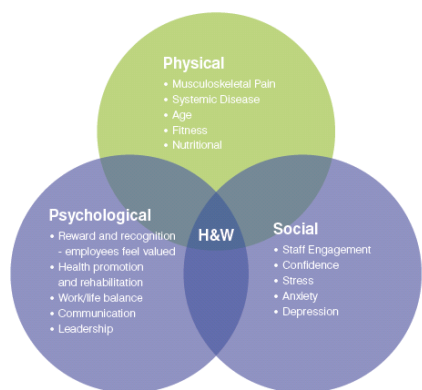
Physical
• Musculoskeletal Pain
• Systemic Disease
• Age
• Fitness
• Nutritional

Psychological
• Reward and recognition - employees feel valued
• Health promotion and rehabilitation
• Work/life balance
• Communication
• Leadership

H&W

Social
• Staff Engagement
• Confidence
• Stress
• Anxiety
• Depression